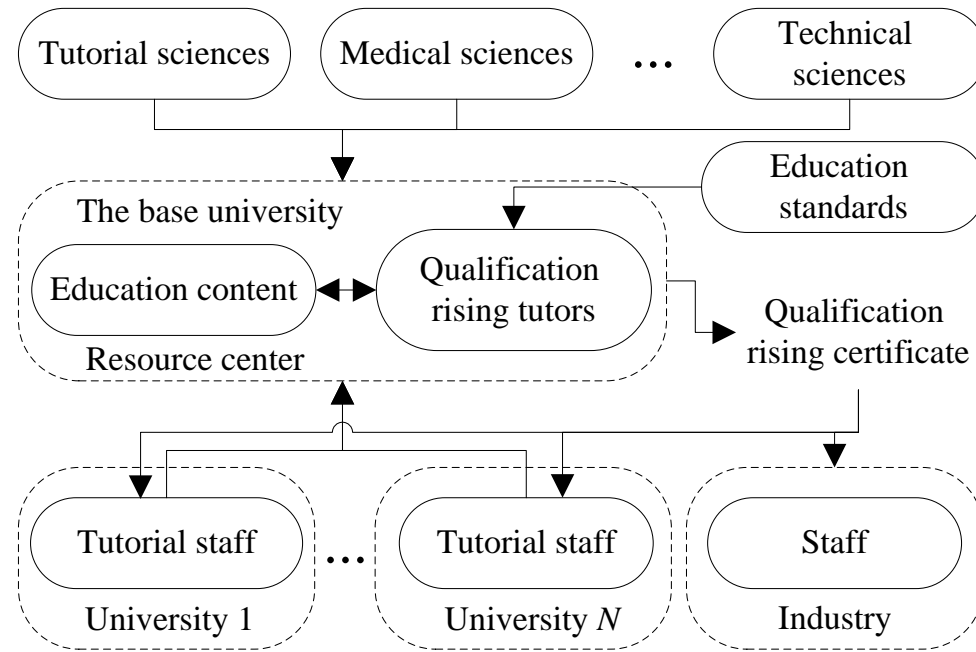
Tutorial sciences

Medical sciences

...

Technical sciences

Education standards

The base university

Education content

Qualification rising tutors

Resource center

Qualification rising certificate

Tutorial staff

University 1

...

Tutorial staff

University $N$

Staff

Industry